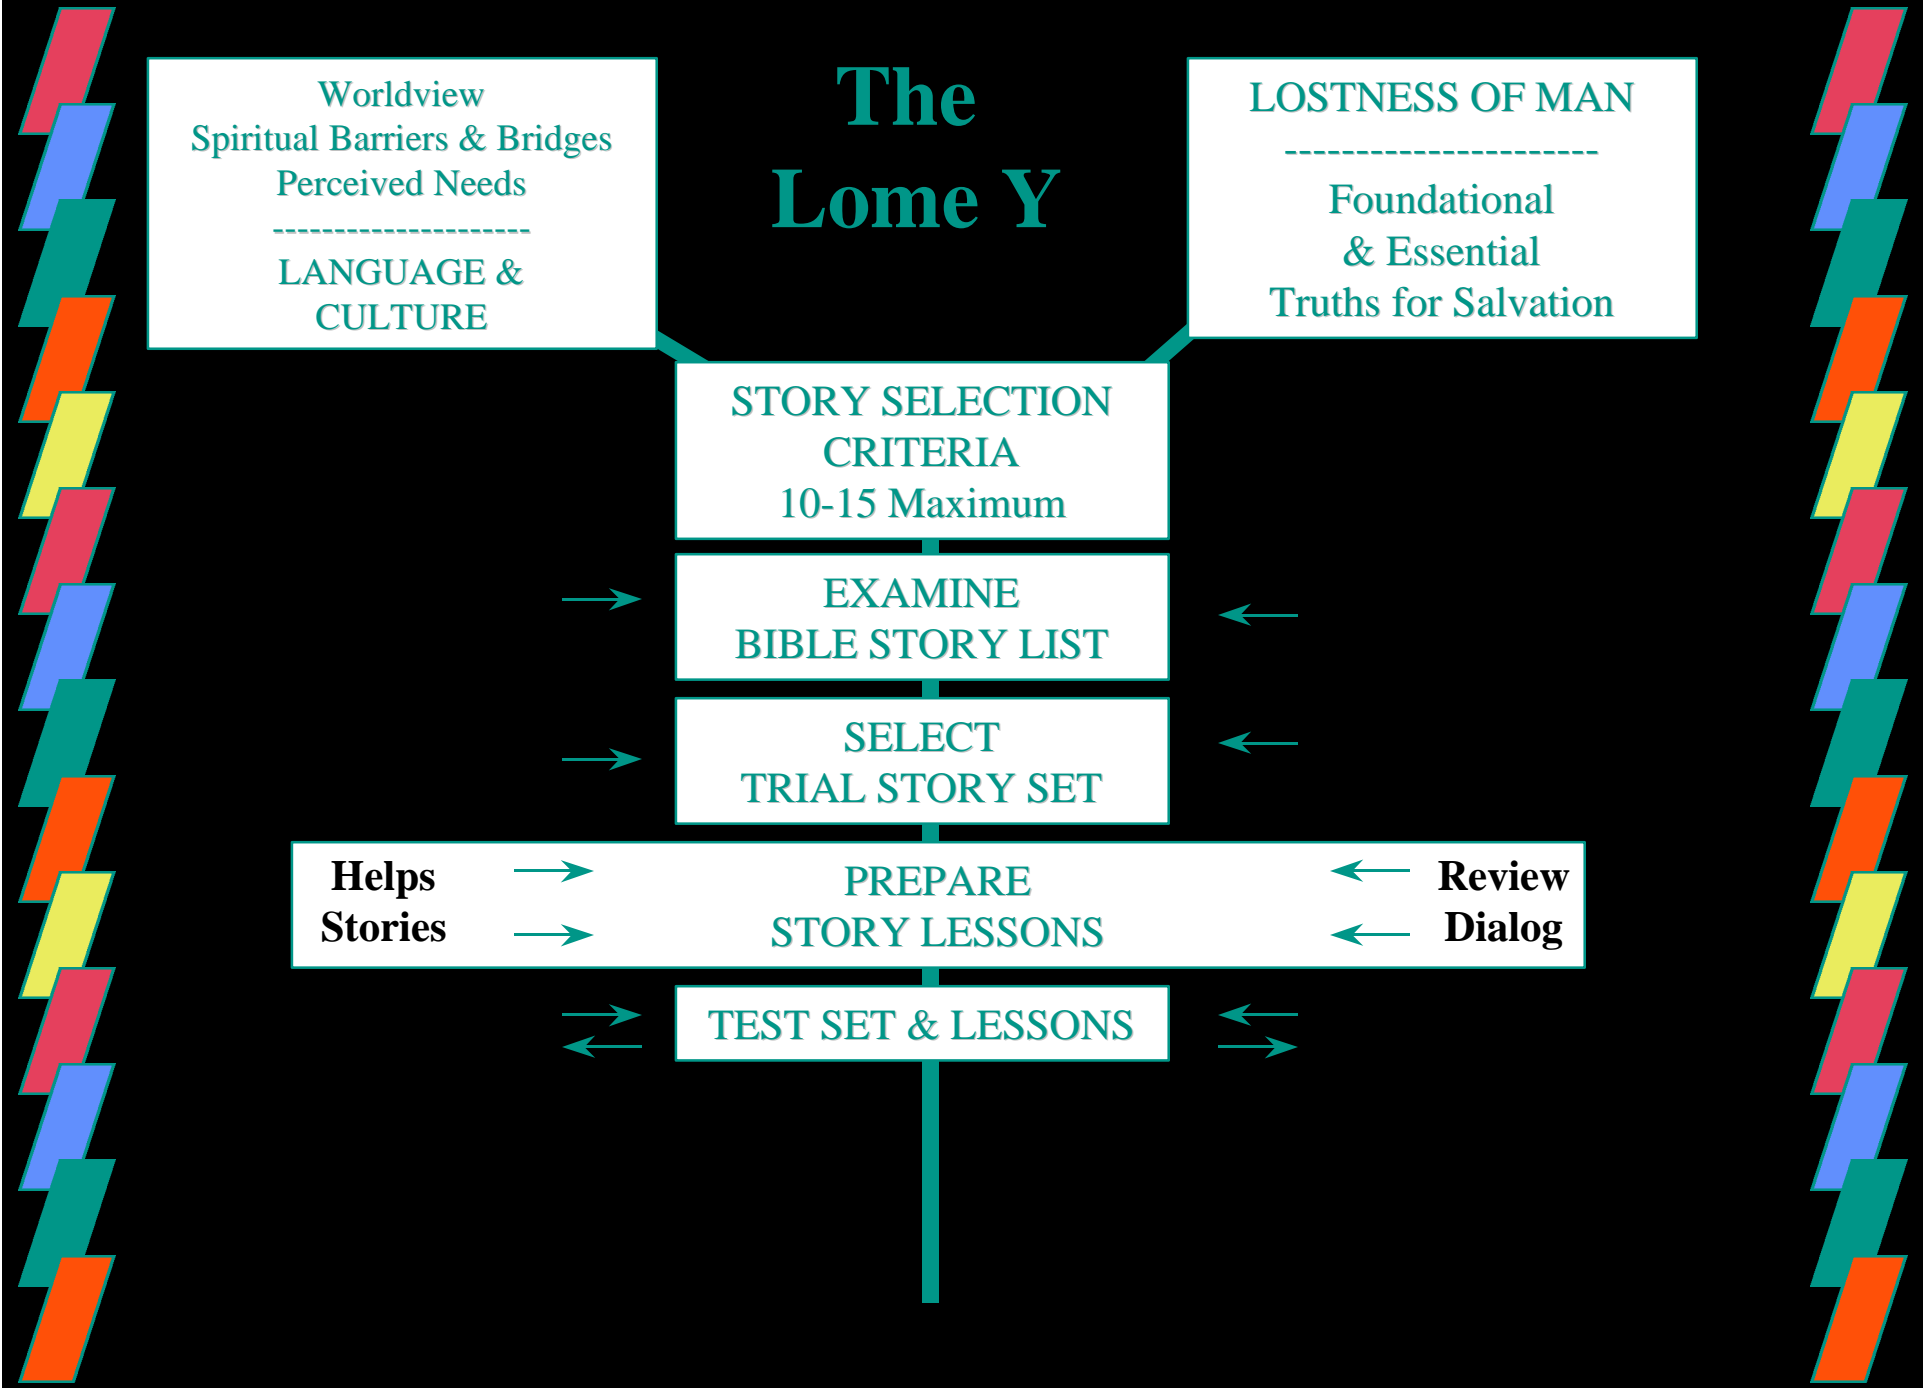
Worldview
Spiritual Barriers & Bridges
Perceived Needs
---------------------
LANGUAGE &
CULTURE

The
Lome Y

LOSTNESS OF MAN
-----------------------
Foundational
& Essential
Truths for Salvation

STORY SELECTION
CRITERIA
10-15 Maximum

EXAMINE
BIBLE STORY LIST

SELECT
TRIAL STORY SET

Helps
Stories

PREPARE
STORY LESSONS

Review
Dialog

TEST SET & LESSONS